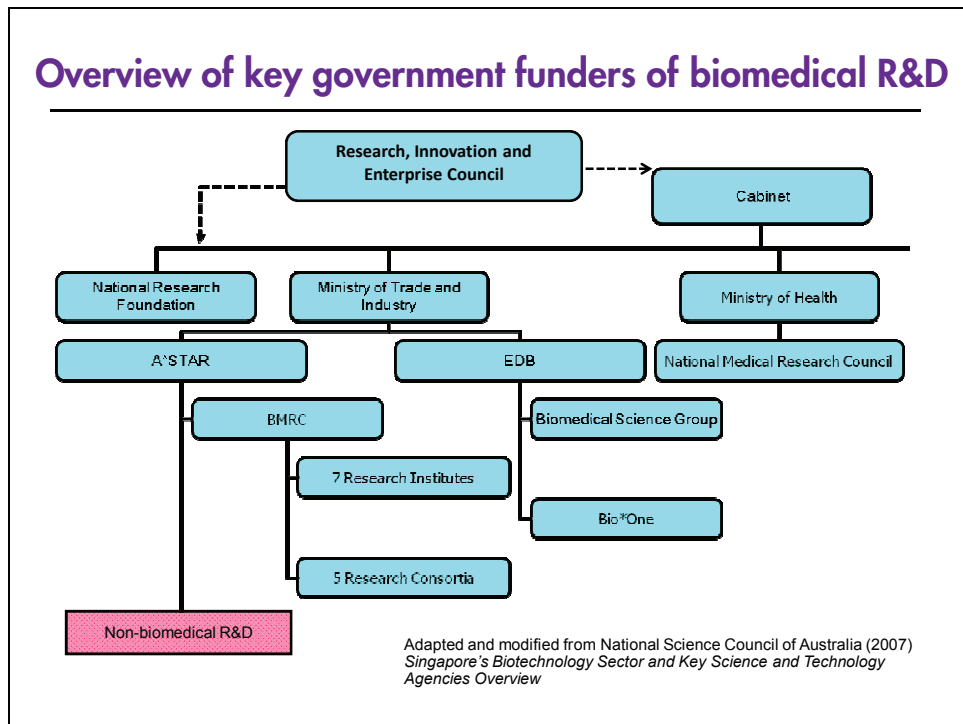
Overview of key government funders of biomedical R&D

Research, Innovation and Enterprise Council

Cabinet

National Research Foundation

Ministry of Trade and Industry

Ministry of Health

A*STAR

EDB

National Medical Research Council

BMRC

Biomedical Science Group

7 Research Institutes

Bio*One

5 Research Consortia

Non-biomedical R&D

Adapted and modified from National Science Council of Australia (2007) *Singapore's Biotechnology Sector and Key Science and Technology Agencies Overview*